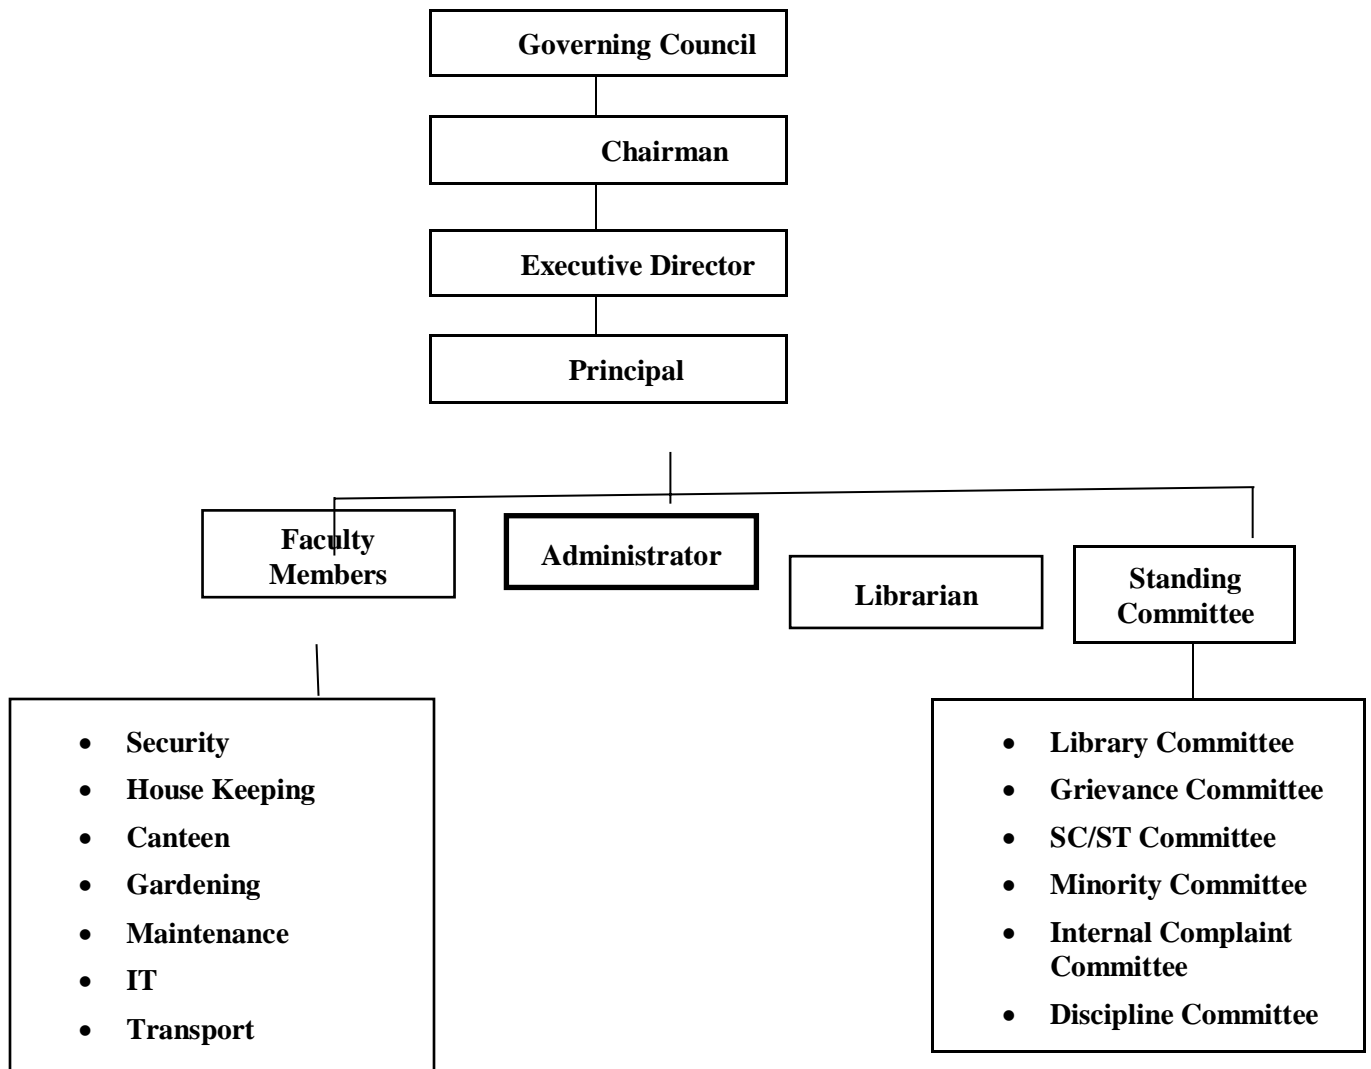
Governing Council

Chairman

Executive Director

Principal

Faculty Members

Administrator

Librarian

Standing Committee

- Security
- House Keeping
- Canteen
- Gardening
- Maintenance
- IT
- Transport

- Library Committee
- Grievance Committee
- SC/ST Committee
- Minority Committee
- Internal Complaint Committee
- Discipline Committee